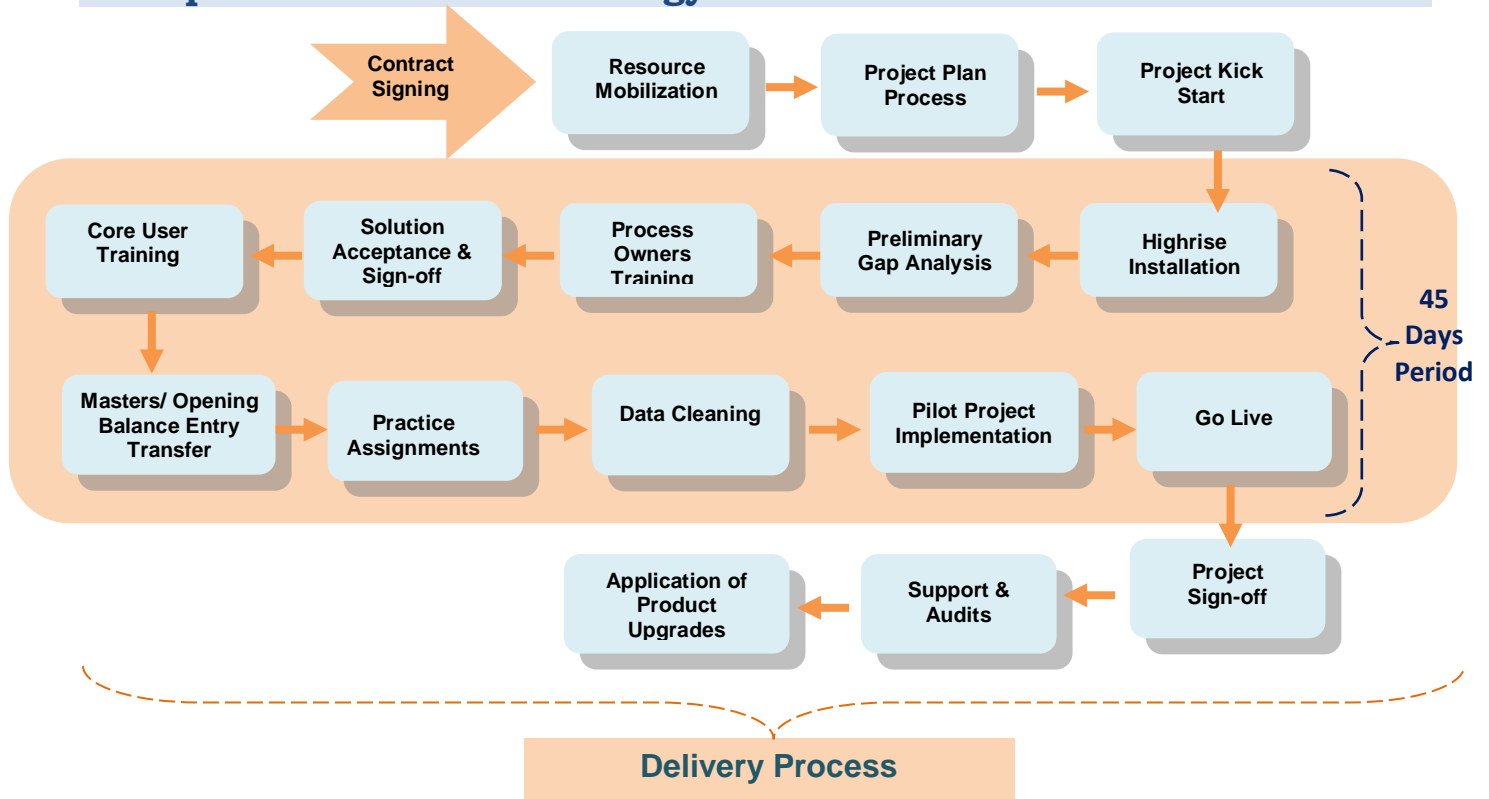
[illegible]

Contract Signing

Resource Mobilization

Project Plan Process

Project Kick Start

Highrise Installation

Preliminary Gap Analysis

Process Owners Training

Solution Acceptance & Sign-off

Core User Training

Masters/ Opening Balance Entry Transfer

Practice Assignments

Data Cleaning

Pilot Project Implementation

Go Live

45 Days Period

Project Sign-off

Support & Audits

Application of Product Upgrades

Delivery Process